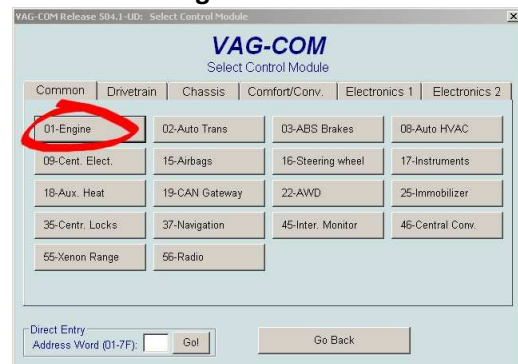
VAG-COM Release 504.1-UD: Select Control Module

VAG-COM
Select Control Module

| Common | Drivetrain | Chassis | Comfort/Conv. | Electronics 1 | Electronics 2 |
|---|---|---|---|---|---|

| | | | |
|---|---|---|---|
| 01-Engine | 02-Auto Trans | 03-ABS Brakes | 08-Auto HVAC |
| 09-Cent. Elect. | 15-Airbags | 16-Steering wheel | 17-Instruments |
| 18-Aux. Heat | 19-CAN Gateway | 22-AWD | 25-Immobilizer |
| 35-Centr. Locks | 37-Navigation | 45-Inter. Monitor | 46-Central Conv. |
| 55-Xenon Range | 56-Radio | | |

Direct Entry
Address Word (01-7F): Go!

Go Back